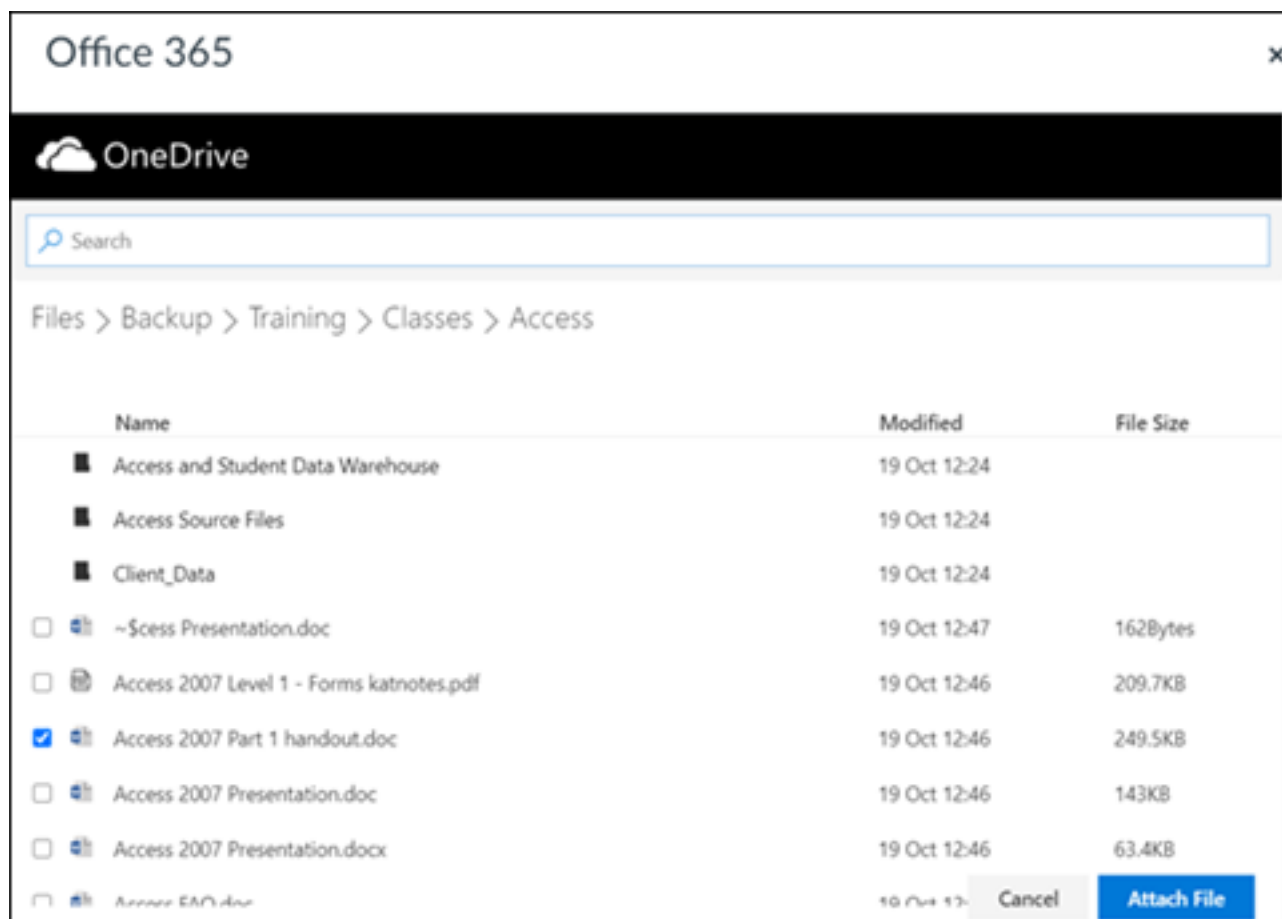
Office 365

×

OneDrive

Search

Files > Backup > Training > Classes > Access

| Name | Modified | File Size |
|---|---|---|
| Access and Student Data Warehouse | 19 Oct 12:24 | |
| Access Source Files | 19 Oct 12:24 | |
| Client_Data | 19 Oct 12:24 | |
| ~$cess Presentation.doc | 19 Oct 12:47 | 162Bytes |
| Access 2007 Level 1 - Forms katnotes.pdf | 19 Oct 12:46 | 209.7KB |
| Access 2007 Part 1 handout.doc | 19 Oct 12:46 | 249.5KB |
| Access 2007 Presentation.doc | 19 Oct 12:46 | 143KB |
| Access 2007 Presentation.docx | 19 Oct 12:46 | 63.4KB |
| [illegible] | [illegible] | |

Cancel

Attach File